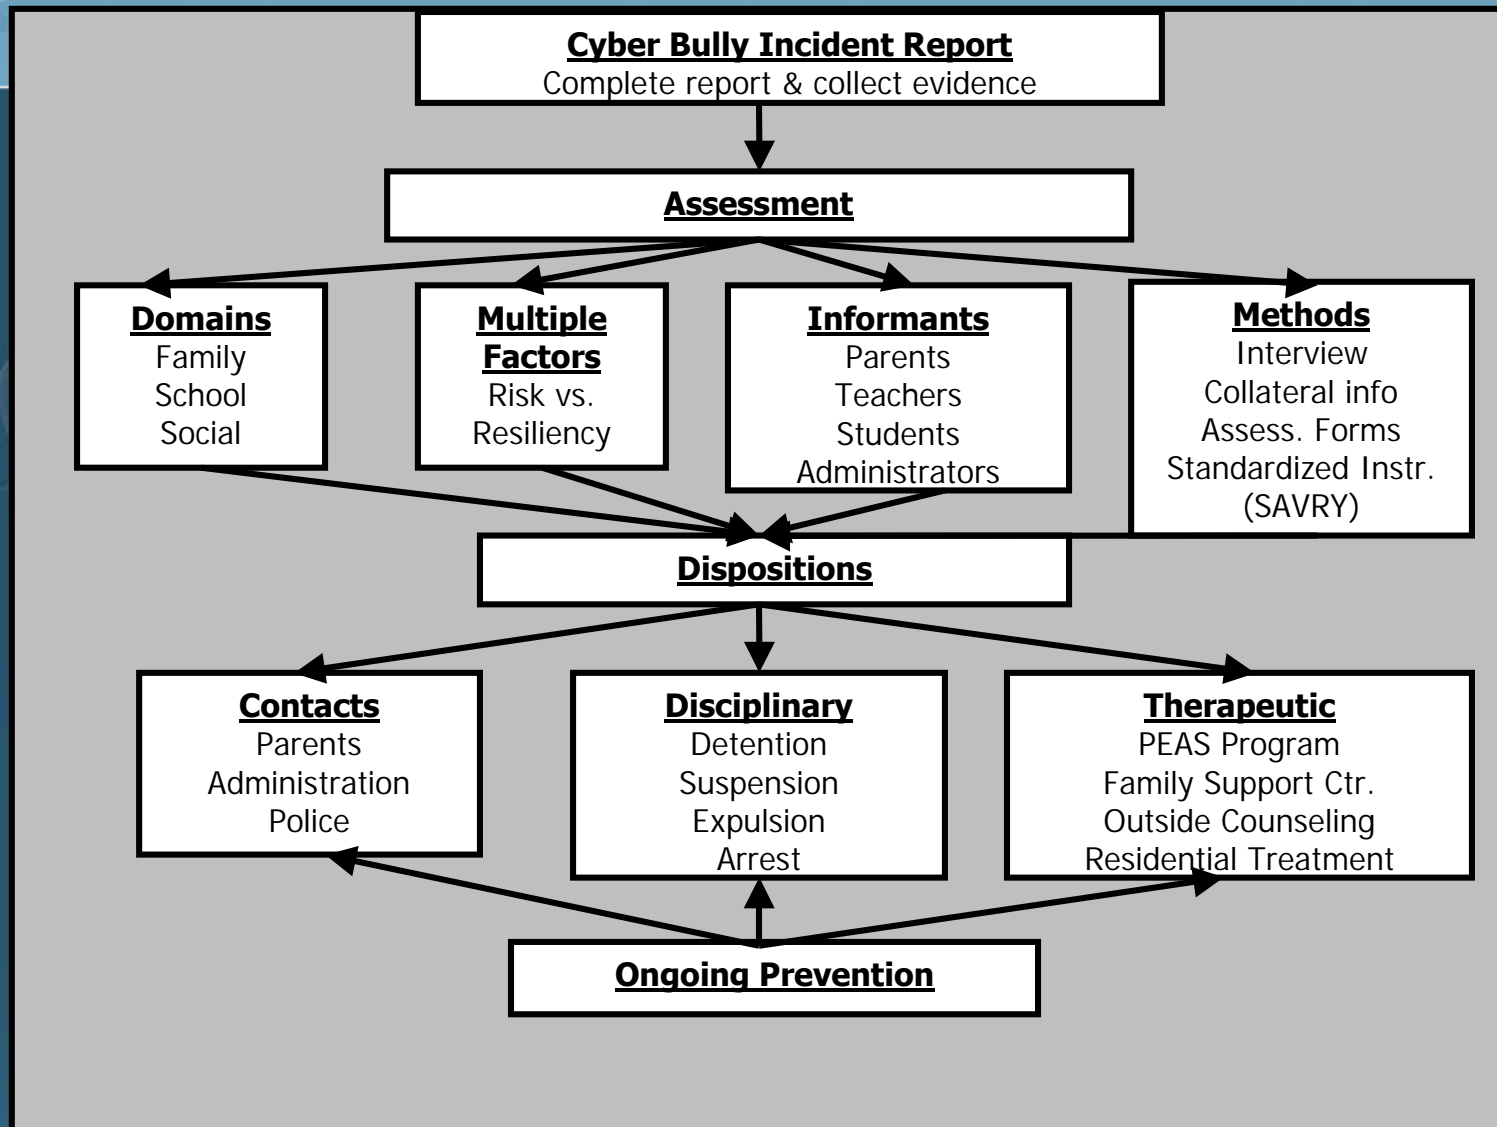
**Cyber Bully Incident Report**
Complete report & collect evidence

**Assessment**

**Domains**
Family
School
Social

**Multiple Factors**
Risk vs.
Resiliency

**Informants**
Parents
Teachers
Students
Administrators

**Methods**
Interview
Collateral info
Assess. Forms
Standardized Instr.
(SAVRY)

**Dispositions**

**Contacts**
Parents
Administration
Police

**Disciplinary**
Detention
Suspension
Expulsion
Arrest

**Therapeutic**
PEAS Program
Family Support Ctr.
Outside Counseling
Residential Treatment

**Ongoing Prevention**